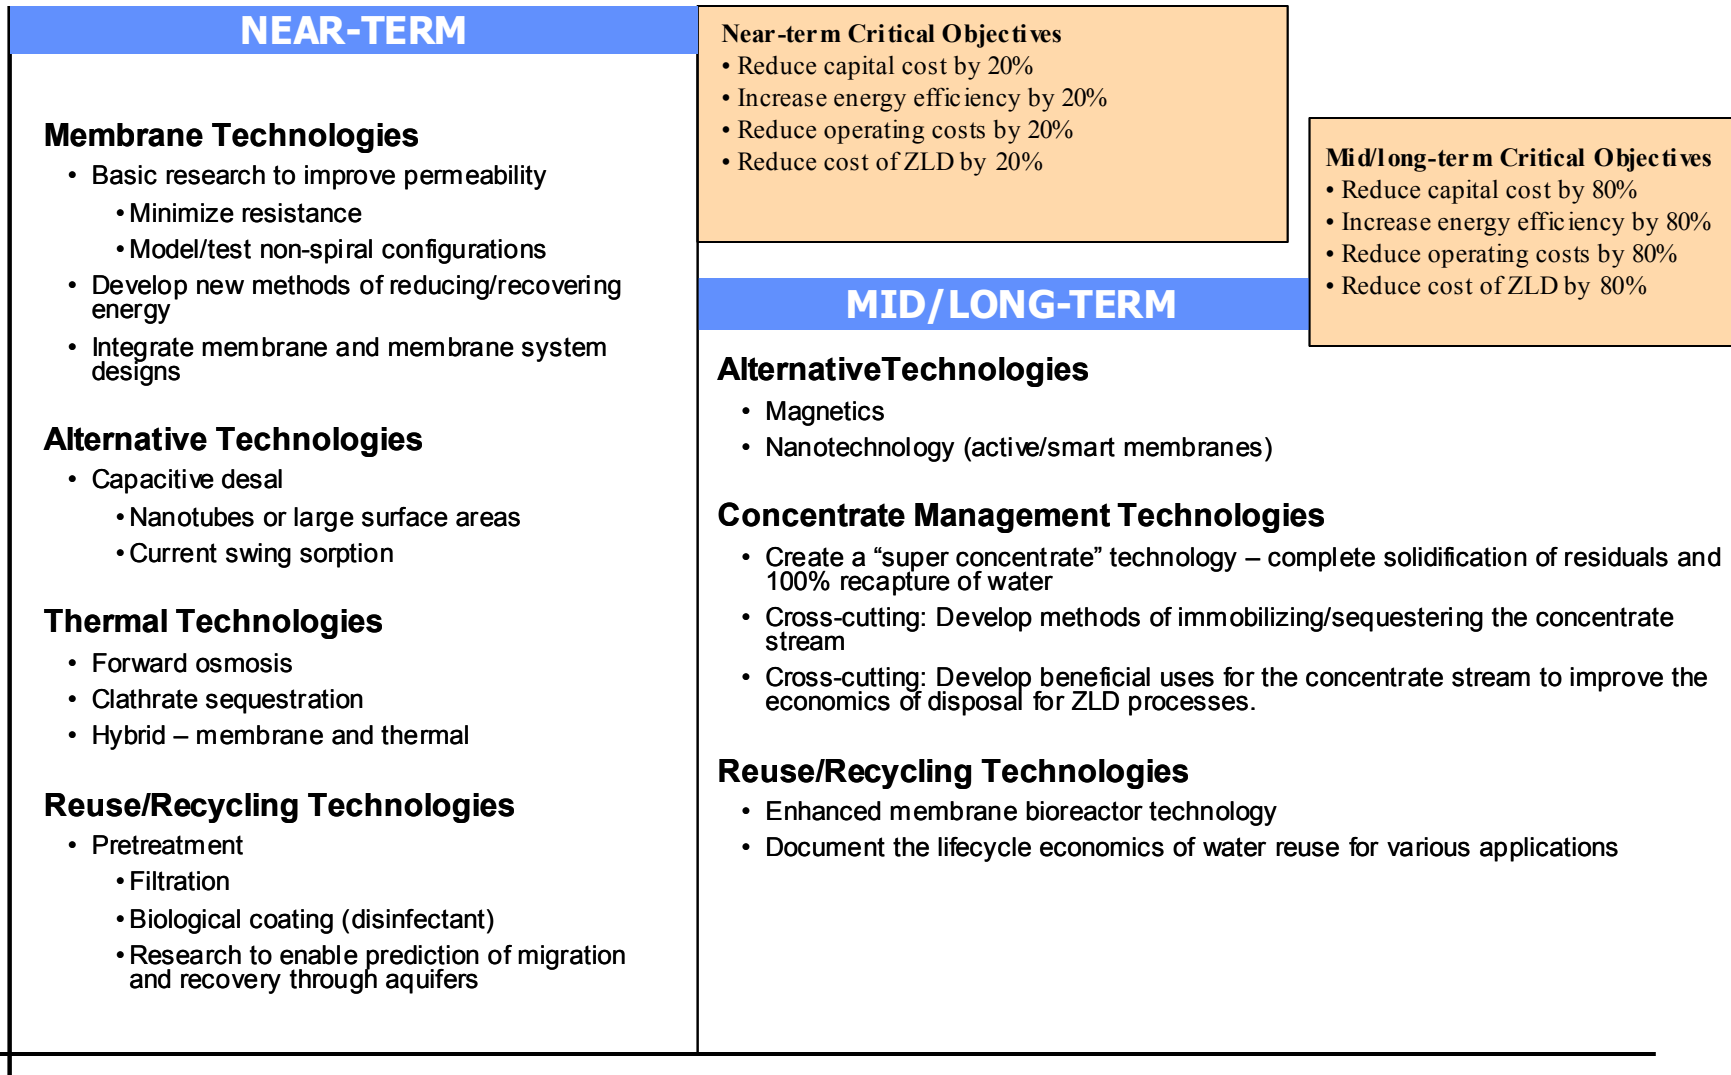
NEAR-TERM

Membrane Technologies
• Basic research to improve permeability
• Minimize resistance
• Model/test non-spiral configurations
• Develop new methods of reducing/recovering energy
• Integrate membrane and membrane system designs

Alternative Technologies
• Capacitive desal
• Nanotubes or large surface areas
• Current swing sorption

Thermal Technologies
• Forward osmosis
• Clathrate sequestration
• Hybrid – membrane and thermal

Reuse/Recycling Technologies
• Pretreatment
• Filtration
• Biological coating (disinfectant)
• Research to enable prediction of migration and recovery through aquifers

Near-term Critical Objectives
• Reduce capital cost by 20%
• Increase energy efficiency by 20%
• Reduce operating costs by 20%
• Reduce cost of ZLD by 20%

Mid/long-term Critical Objectives
• Reduce capital cost by 80%
• Increase energy efficiency by 80%
• Reduce operating costs by 80%
• Reduce cost of ZLD by 80%

MID/LONG-TERM

AlternativeTechnologies
• Magnetics
• Nanotechnology (active/smart membranes)

Concentrate Management Technologies
• Create a “super concentrate” technology – complete solidification of residuals and 100% recapture of water
• Cross-cutting: Develop methods of immobilizing/sequestering the concentrate stream
• Cross-cutting: Develop beneficial uses for the concentrate stream to improve the economics of disposal for ZLD processes.

Reuse/Recycling Technologies
• Enhanced membrane bioreactor technology
• Document the lifecycle economics of water reuse for various applications